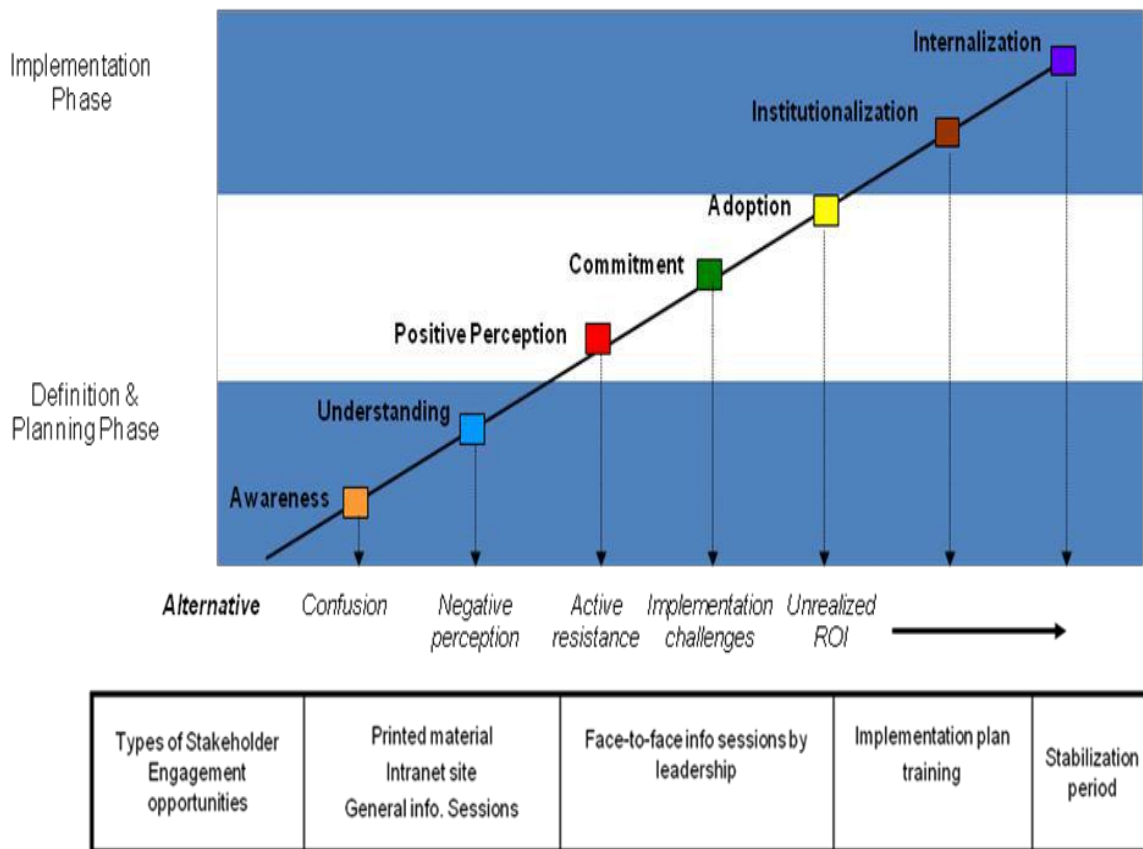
Implementation Phase

Definition & Planning Phase

Internalization

Institutionalization

Adoption

Commitment

Positive Perception

Understanding

Awareness

Alternative

Confusion

Negative perception

Active resistance

Implementation challenges

Unrealized ROI

| Types of Stakeholder Engagement opportunities | Printed material Intranet site General info. Sessions | Face-to-face info sessions by leadership | Implementation plan training | Stabilization period |
|---|---|---|---|---|